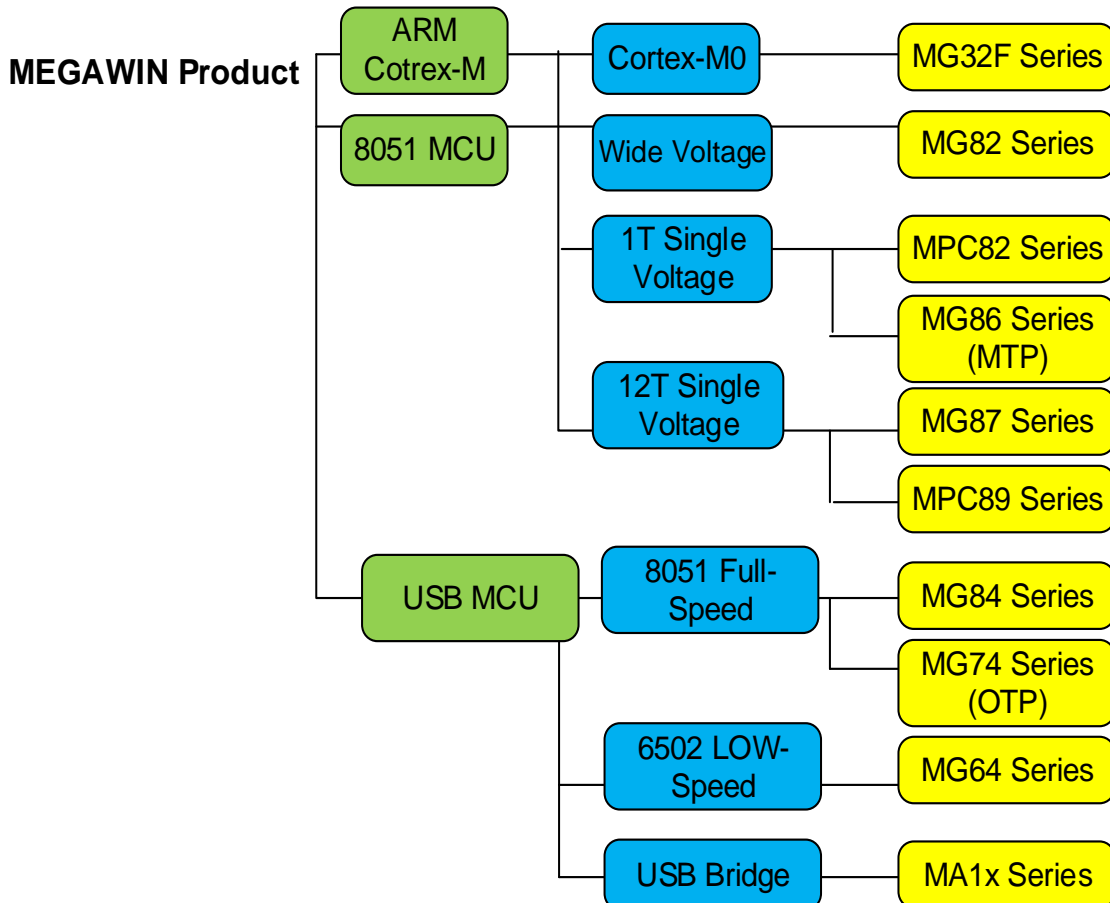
MEGAWIN Product

ARM Cotrex-M

8051 MCU

USB MCU

Cortex-M0

Wide Voltage

1T Single Voltage

12T Single Voltage

8051 Full-Speed

6502 LOW-Speed

USB Bridge

MG32F Series

MG82 Series

MPC82 Series

MG86 Series (MTP)

MG87 Series

MPC89 Series

MG84 Series

MG74 Series (OTP)

MG64 Series

MA1x Series